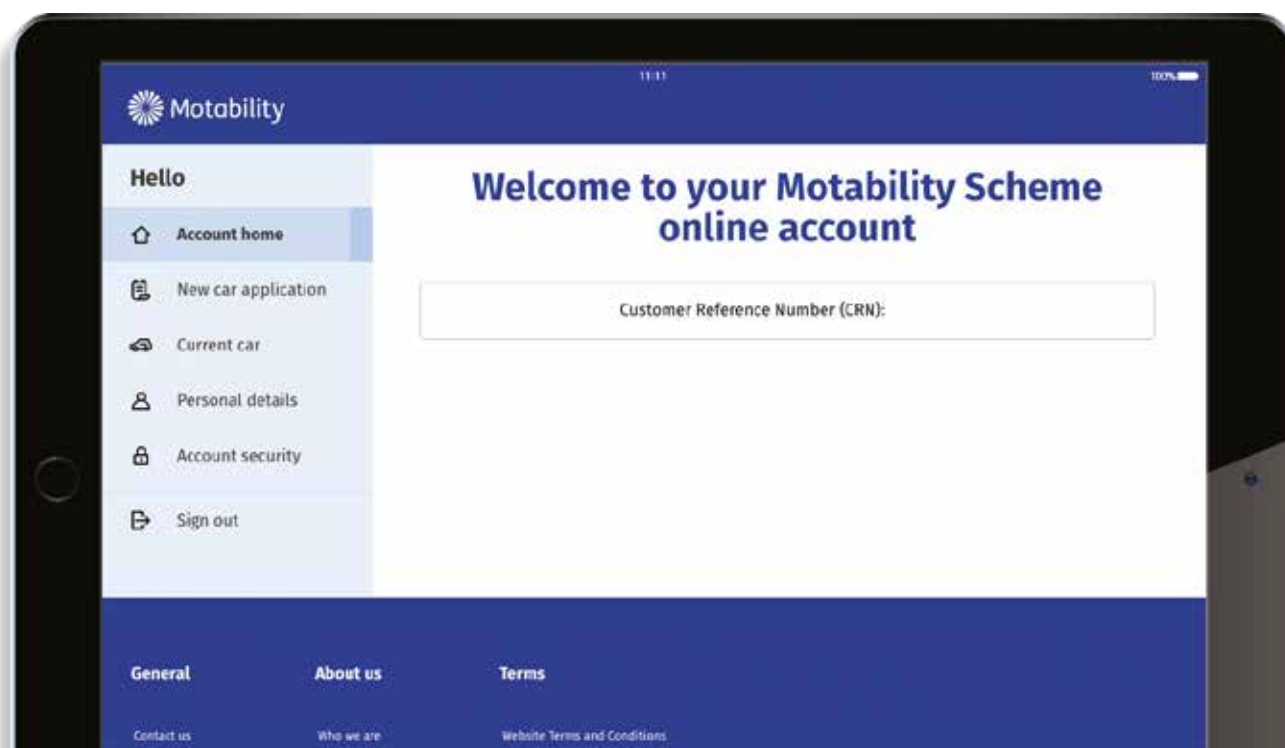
11:11

100%

Motability

Hello

Account home

New car application

Current car

Personal details

Account security

Sign out

Welcome to your Motability Scheme online account

Customer Reference Number (CRN):

General

Contact us

About us

Who we are

Terms

Website Terms and Conditions